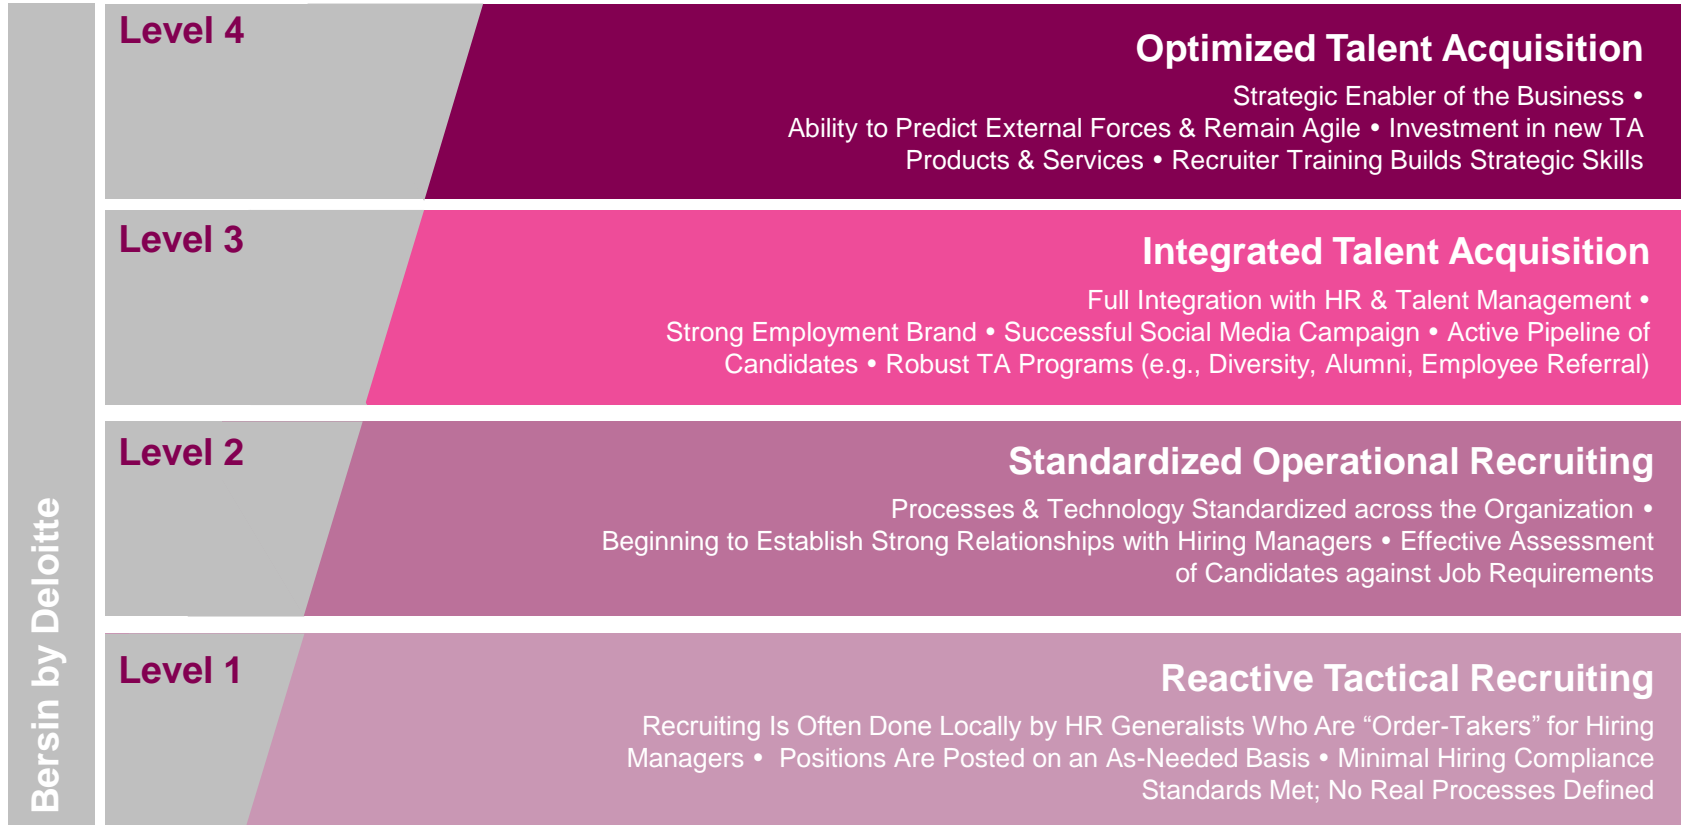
Bersin by Deloitte

Level 4

Optimized Talent Acquisition

Strategic Enabler of the Business • Ability to Predict External Forces & Remain Agile • Investment in new TA Products & Services • Recruiter Training Builds Strategic Skills

Level 3

Integrated Talent Acquisition

Full Integration with HR & Talent Management • Strong Employment Brand • Successful Social Media Campaign • Active Pipeline of Candidates • Robust TA Programs (e.g., Diversity, Alumni, Employee Referral)

Level 2

Standardized Operational Recruiting

Processes & Technology Standardized across the Organization • Beginning to Establish Strong Relationships with Hiring Managers • Effective Assessment of Candidates against Job Requirements

Level 1

Reactive Tactical Recruiting

Recruiting Is Often Done Locally by HR Generalists Who Are "Order-Takers" for Hiring Managers • Positions Are Posted on an As-Needed Basis • Minimal Hiring Compliance Standards Met; No Real Processes Defined